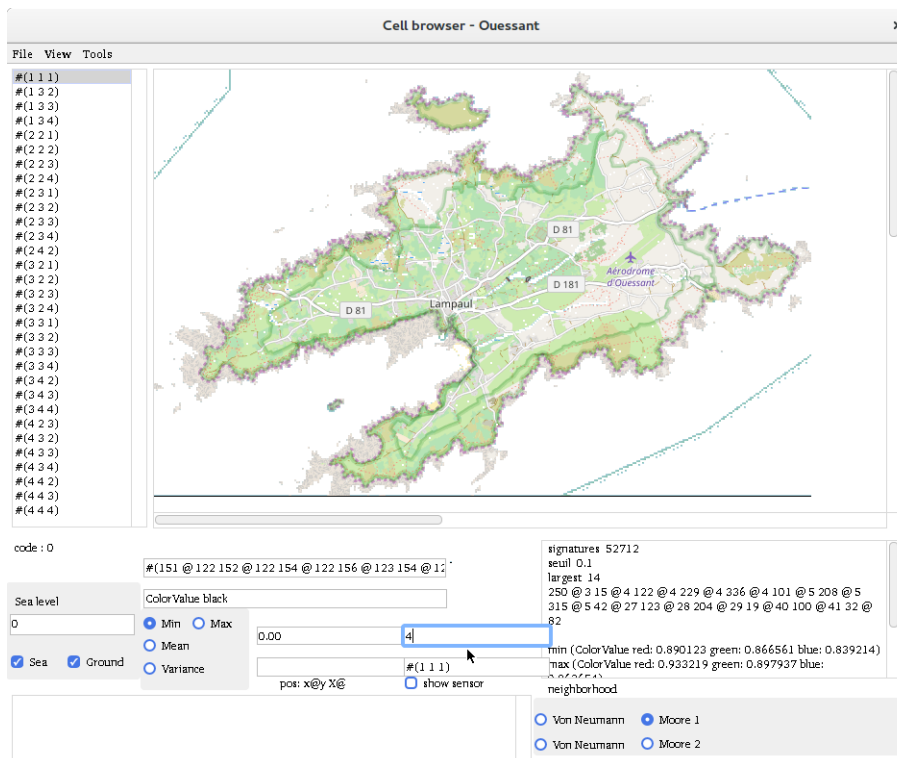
Cell browser - Ouessant

File View Tools

#(1 1 1)
#(1 3 2)
#(1 3 3)
#(1 3 4)
#(2 2 1)
#(2 2 2)
#(2 2 3)
#(2 2 4)
#(2 3 1)
#(2 3 2)
#(2 3 3)
#(2 3 4)
#(2 4 2)
#(3 2 1)
#(3 2 2)
#(3 2 3)
#(3 2 4)
#(3 3 1)
#(3 3 2)
#(3 3 3)
#(3 3 4)
#(3 4 2)
#(3 4 3)
#(3 4 4)
#(4 2 3)
#(4 3 2)
#(4 3 3)
#(4 3 4)
#(4 4 2)
#(4 4 3)
#(4 4 4)

D 81
Aérodrome d'Ouessant
D 181
Lampaul
D 81

code : 0

#(151 @ 122 152 @ 122 154 @ 122 156 @ 123 154 @ 12

ColorValue black

Sea level
0
Sea Ground

Min Max
Mean
Variance

0.00
4

#(1 1 1)
pos: x@y X@
show sensor

signatures 52712
seuil 0.1
largest 14
250 @ 3 15 @ 4 122 @ 4 229 @ 4 336 @ 4 101 @ 5 208 @ 5 315 @ 5 42 @ 27 123 @ 28 204 @ 29 19 @ 40 100 @ 41 32 @ 82
min (ColorValue red: 0.890123 green: 0.866561 blue: 0.839214)
max (ColorValue red: 0.933219 green: 0.897937 blue: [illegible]
neighborhood

Von Neumann Moore 1
Von Neumann Moore 2